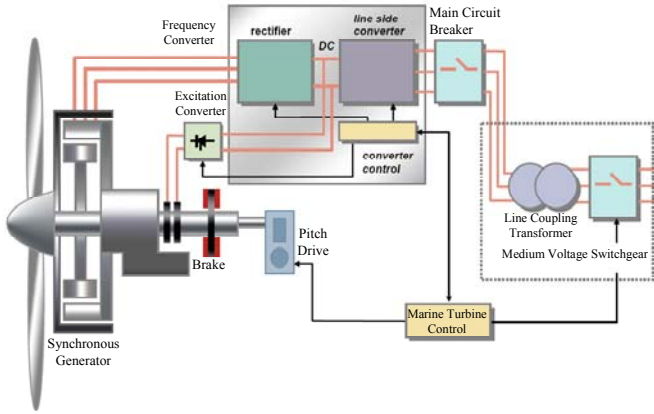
Frequency Converter

rectifier

DC

line side converter

Main Circuit Breaker

Excitation Converter

converter control

Line Coupling Transformer

Medium Voltage Switchgear

Pitch Drive

Brake

Marine Turbine Control

Synchronous Generator